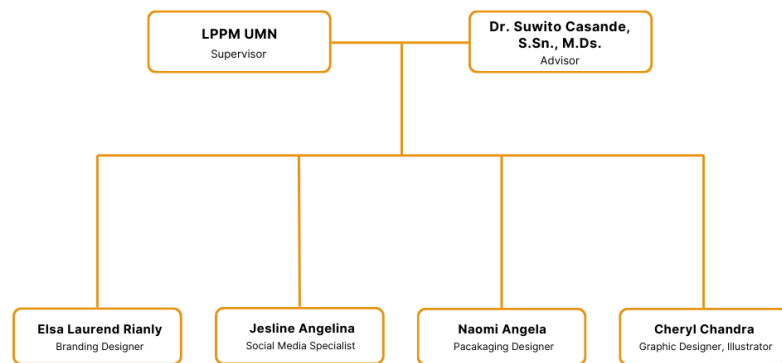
LPPM UMN
Supervisor

Dr. Suwito Casande, S.Sn., M.Ds.
Advisor

Elsa Laurend Rianly
Branding Designer

Jesline Angelina
Social Media Specialist

Naomi Angela
Pacakaging Designer

Cheryl Chandra
Graphic Designer, Illustrator